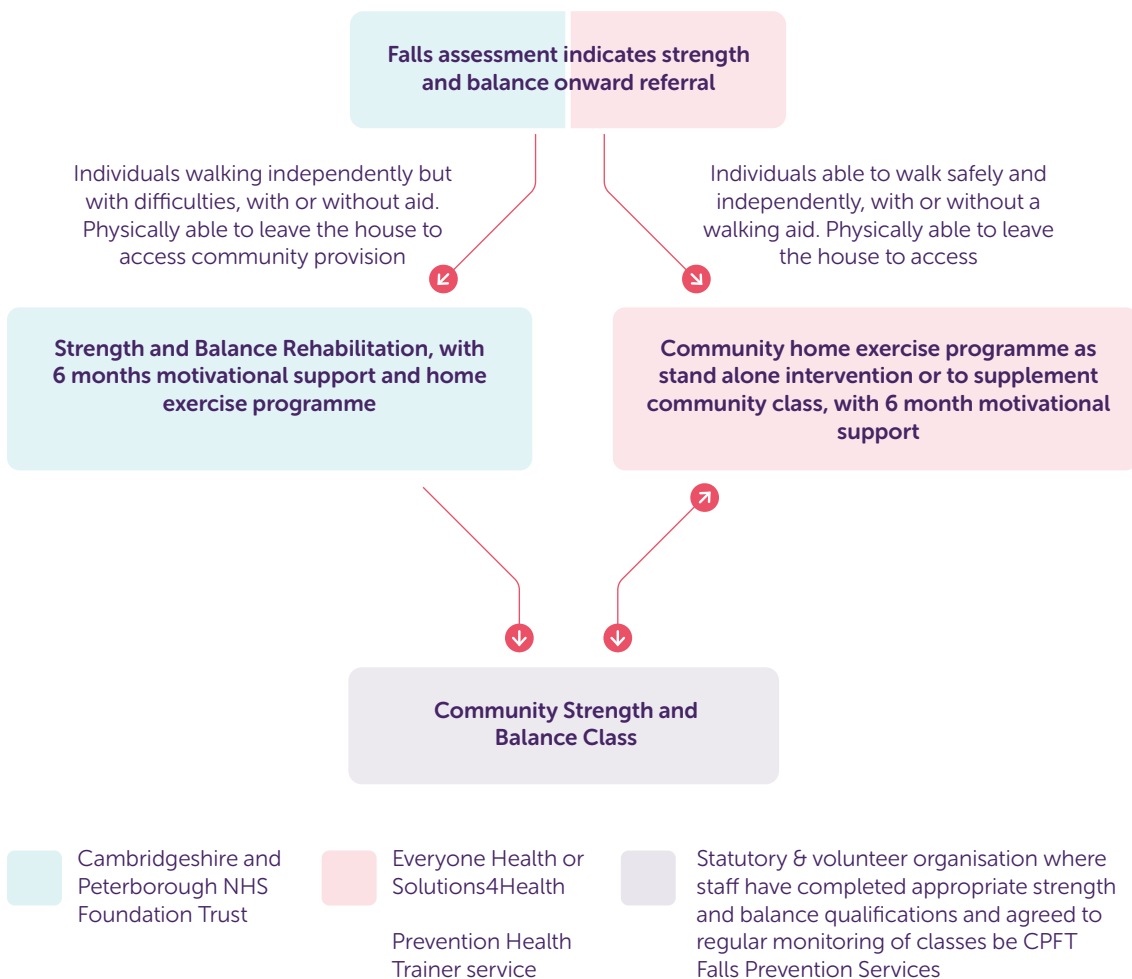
Falls assessment indicates strength and balance onward referral

Individuals walking independently but with difficulties, with or without aid. Physically able to leave the house to access community provision

Individuals able to walk safely and independently, with or without a walking aid. Physically able to leave the house to access

Strength and Balance Rehabilitation, with 6 months motivational support and home exercise programme

Community home exercise programme as stand alone intervention or to supplement community class, with 6 month motivational support

Community Strength and Balance Class

Cambridgeshire and Peterborough NHS Foundation Trust

Everyone Health or Solutions4Health

Prevention Health Trainer service

Statutory & volunteer organisation where staff have completed appropriate strength and balance qualifications and agreed to regular monitoring of classes be CPFT Falls Prevention Services